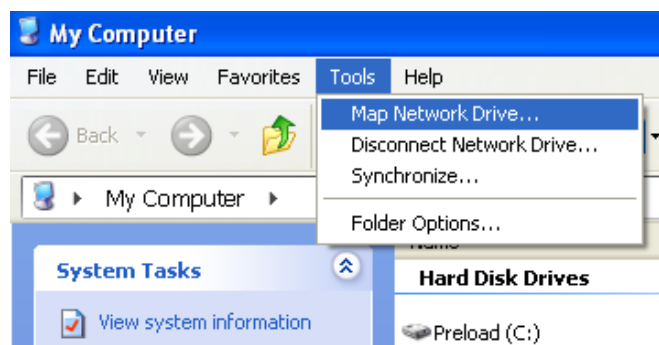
My Computer

File Edit View Favorites Tools Help

Back

My Computer

Map Network Drive...
Disconnect Network Drive...
Synchronize...
Folder Options...

Name

System Tasks

View system information

Hard Disk Drives

Preload (C:)